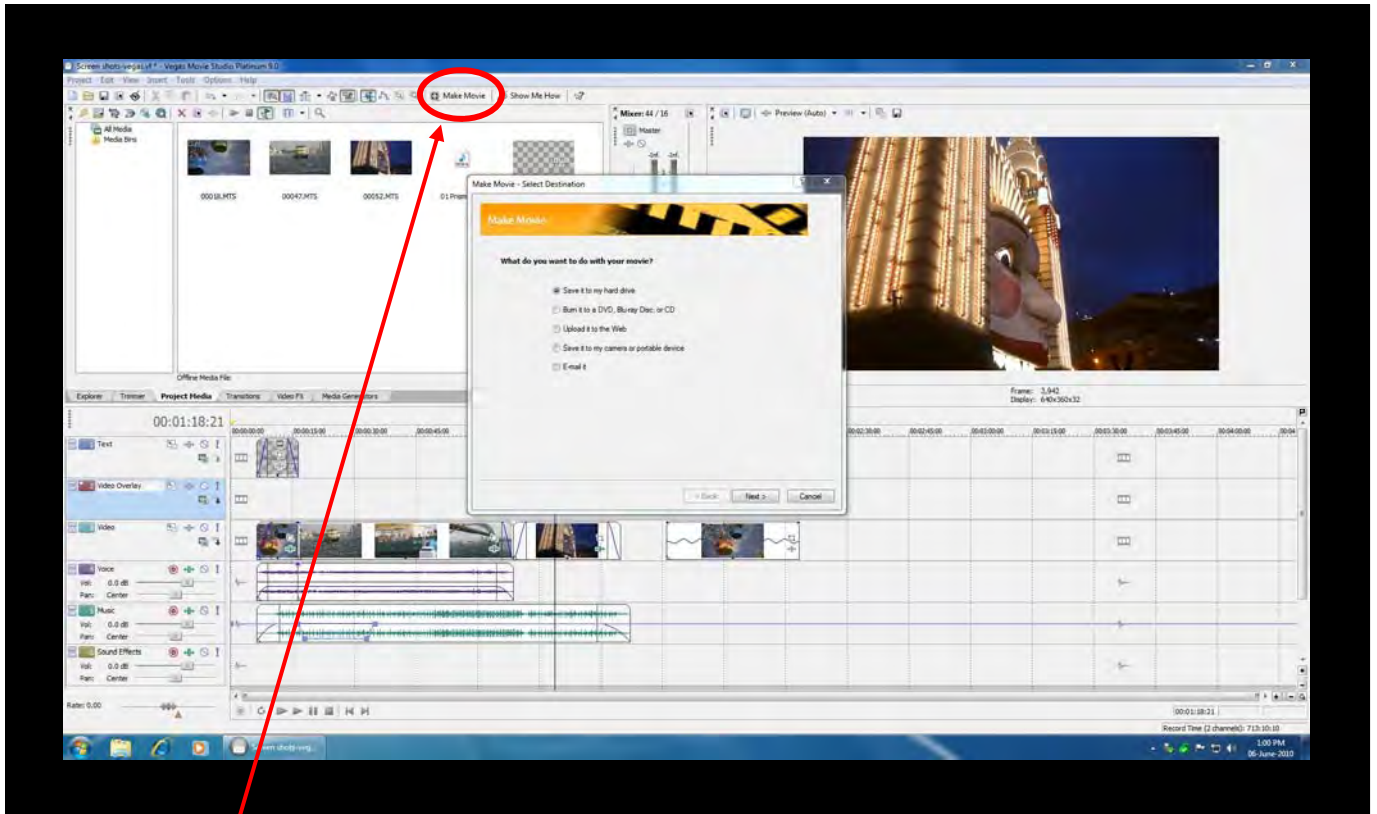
Screen shots-vegas.vf * - Vegas Movie Studio Platinum 9.0

Project Edit View Insert Tools Options Help

Make Movie

Show Me How

All Media
Media Bins

00018.MTS
00047.MTS
00052.MTS
01 Project

Offline Media File

Explorer Trimmer Project Media Transitions Video FX Media Generators

Mixer: 44 / 16

Master

Preview (Auto)

Frame: 3,942
Display: 640x360x32

Make Movie - Select Destination

Make Movie

What do you want to do with your movie?

Save it to my hard drive

Burn it to a DVD, Blu-ray Disc, or CD

Upload it to the Web

Save it to my camera or portable device

E-mail it

< Back Next > Cancel

00:01:18:21

00:00:00:00 00:00:15:00 00:00:30:00 00:00:45:00

00:02:30:00 00:02:45:00 00:03:00:00 00:03:15:00 00:03:30:00 00:03:45:00 00:04:00:00 00:04

Text

Video Overlay

Video

Voice
Vol: 0.0 dB
Pan: Center

Music
Vol: 0.0 dB
Pan: Center

Sound Effects
Vol: 0.0 dB
Pan: Center

Rate: 0.00

00:01:18:21

Record Time (2 channels): 713:10:10

Screen shots-veg...

1:00 PM
06-June 2010